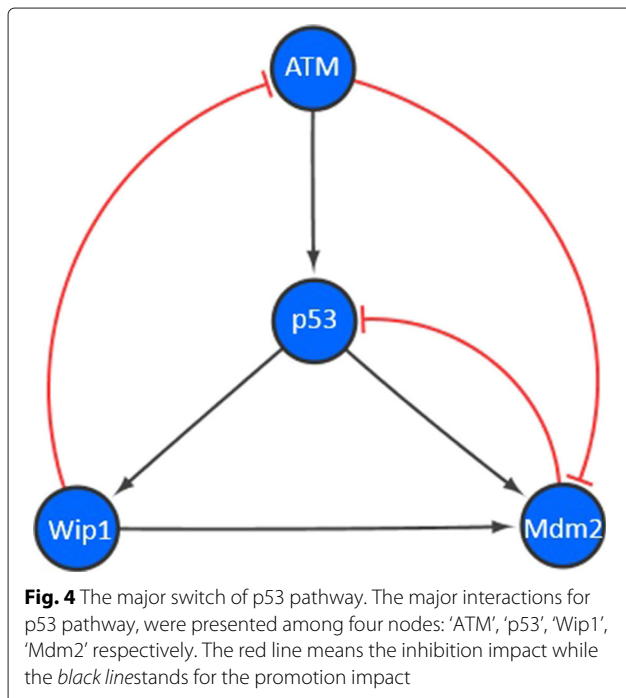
ATM

p53

Wip1

Mdm2

**Fig. 4** The major switch of p53 pathway. The major interactions for p53 pathway, were presented among four nodes: 'ATM', 'p53', 'Wip1', 'Mdm2' respectively. The red line means the inhibition impact while the *black line*stands for the promotion impact